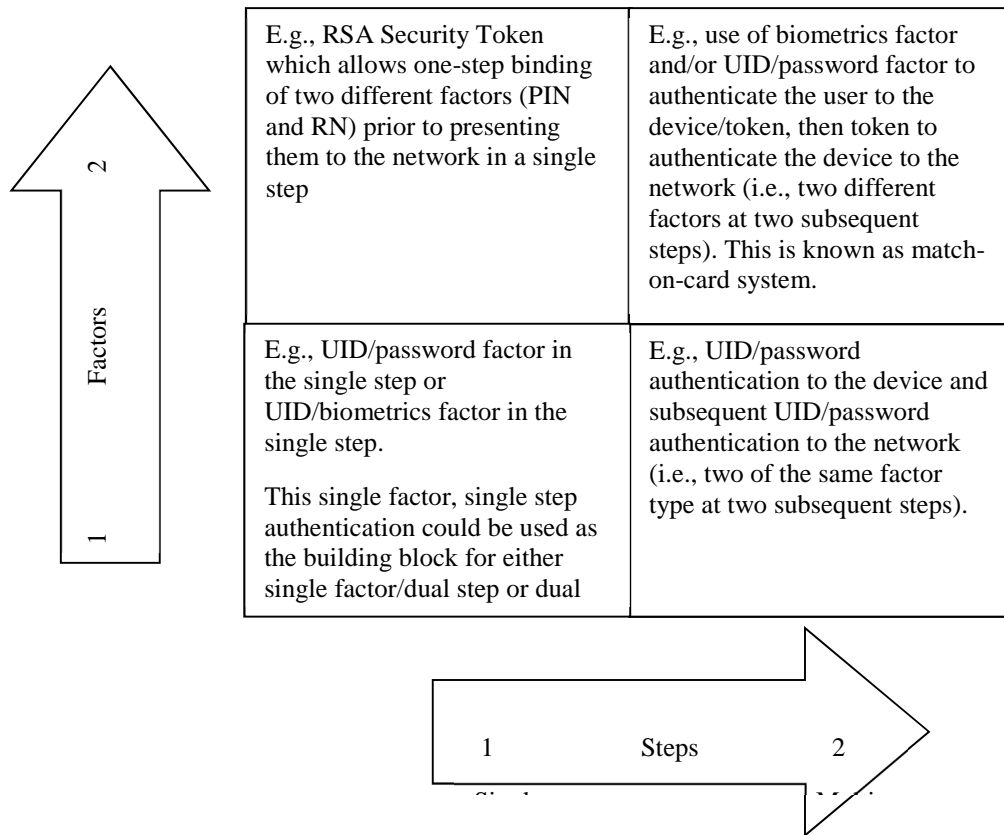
2

Factors

1

| E.g., RSA Security Token which allows one-step binding of two different factors (PIN and RN) prior to presenting them to the network in a single step | E.g., use of biometrics factor and/or UID/password factor to authenticate the user to the device/token, then token to authenticate the device to the network (i.e., two different factors at two subsequent steps). This is known as match-on-card system. |
|---|---|
| E.g., UID/password factor in the single step or UID/biometrics factor in the single step. This single factor, single step authentication could be used as the building block for either single factor/dual step or dual | E.g., UID/password authentication to the device and subsequent UID/password authentication to the network (i.e., two of the same factor type at two subsequent steps). |

1 Steps 2

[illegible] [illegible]